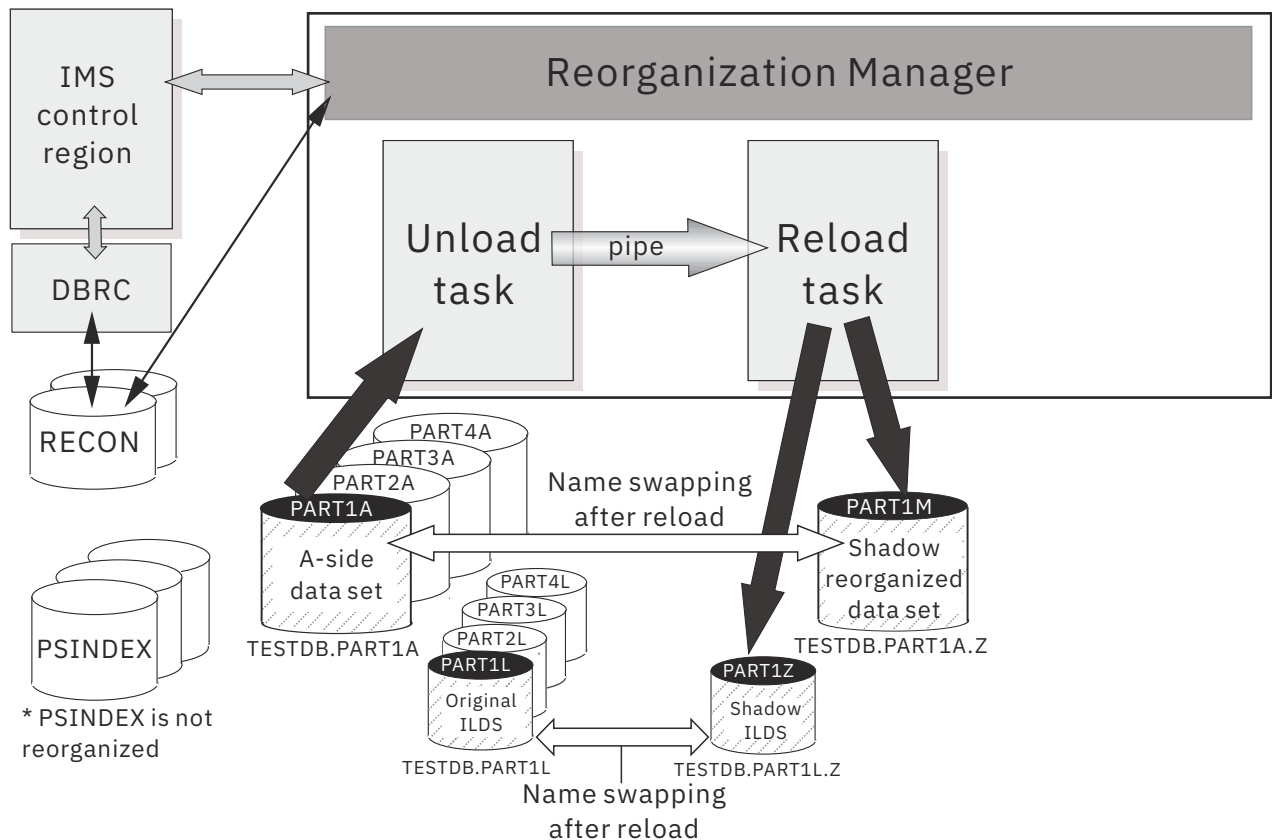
IMS control region

DBRC

RECON

PSINDEX

* PSINDEX is not reorganized

Reorganization Manager

Unload task

pipe

Reload task

PART4A

PART3A

PART2A

PART1A

A-side data set

TESTDB.PART1A

Name swapping after reload

PART1M

Shadow reorganized data set

TESTDB.PART1A.Z

PART4L

PART3L

PART2L

PART1L

Original ILDS

TESTDB.PART1L

PART1Z

Shadow ILDS

TESTDB.PART1L.Z

Name swapping after reload